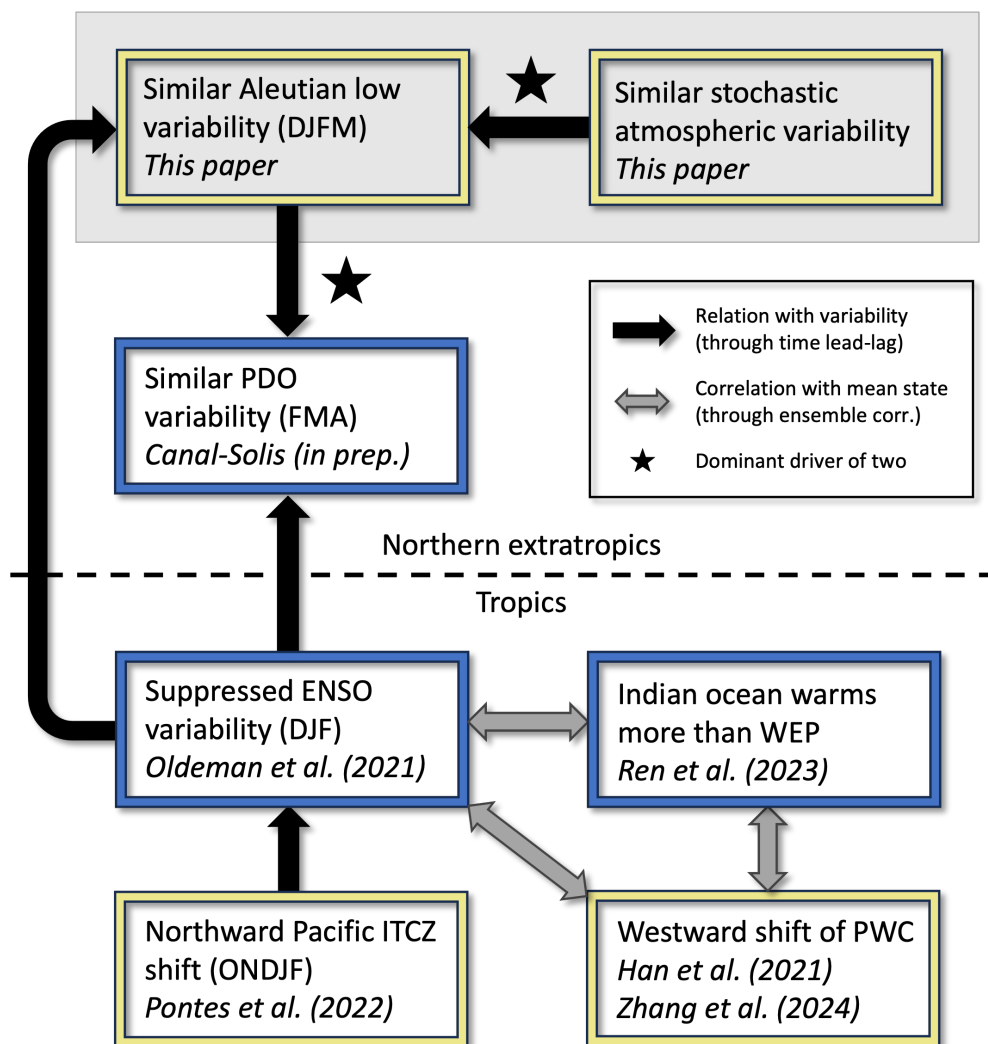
Similar Aleutian low variability (DJFM)
*This paper*

Similar stochastic atmospheric variability
*This paper*

Similar PDO variability (FMA)
*Canal-Solis (in prep.)*

Relation with variability (through time lead-lag)

Correlation with mean state (through ensemble corr.)

Dominant driver of two

Northern extratropics

Tropics

Suppressed ENSO variability (DJF)
*Oldeman et al. (2021)*

Indian ocean warms more than WEP
*Ren et al. (2023)*

Northward Pacific ITCZ shift (ONDJF)
*Pontes et al. (2022)*

Westward shift of PWC
*Han et al. (2021)*
*Zhang et al. (2024)*